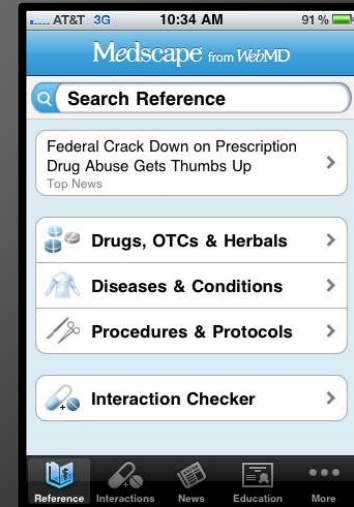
AT&T 3G 10:34 AM 91 %

Medscape from WebMD

Search Reference

Federal Crack Down on Prescription Drug Abuse Gets Thumbs Up
Top News

Drugs, OTCs & Herbals

Diseases & Conditions

Procedures & Protocols

Interaction Checker

Reference Interactions News Education More